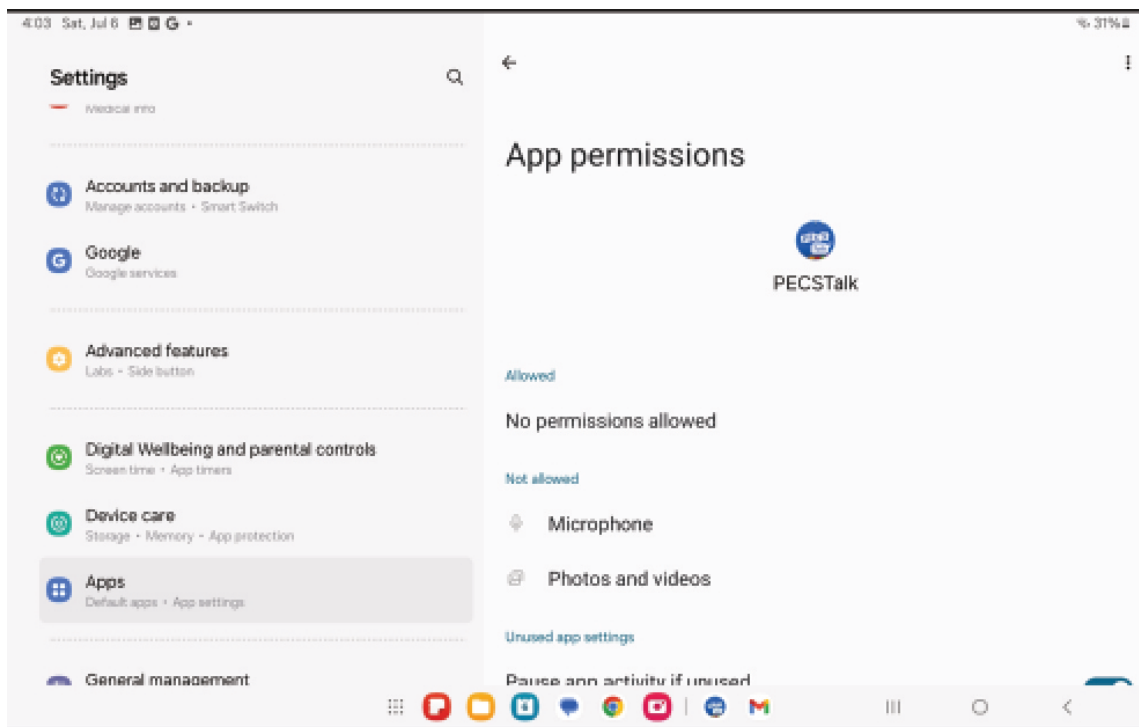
4:03 Sat, Jul 6

31%

Settings

Medical info

Accounts and backup
Manage accounts • Smart Switch

Google
Google services

Advanced features
Labs • Side button

Digital Wellbeing and parental controls
Screen time • App timers

Device care
Storage • Memory • App protection

Apps
Default apps • App settings

General management

App permissions

PECSTalk

Allowed

No permissions allowed

Not allowed

Microphone

Photos and videos

Unused app settings

Pause app activity if unused